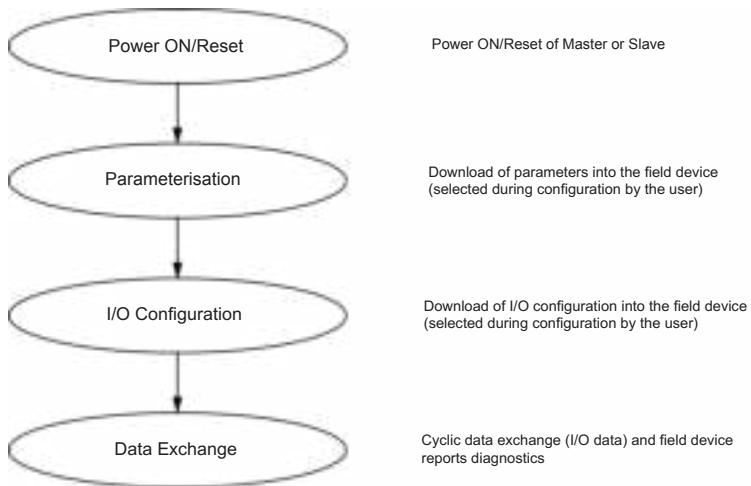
Power ON/Reset

Power ON/Reset of Master or Slave

Parameterisation

Download of parameters into the field device (selected during configuration by the user)

I/O Configuration

Download of I/O configuration into the field device (selected during configuration by the user)

Data Exchange

Cyclic data exchange (I/O data) and field device reports diagnostics